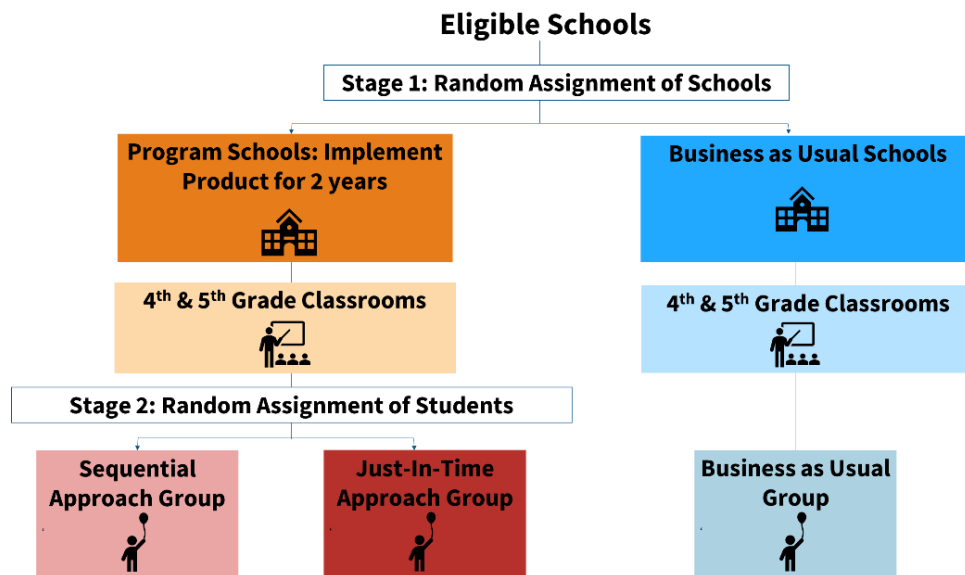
Eligible Schools

Stage 1: Random Assignment of Schools

Program Schools: Implement Product for 2 years

Business as Usual Schools

4$^{th}$ & 5$^{th}$ Grade Classrooms

4$^{th}$ & 5$^{th}$ Grade Classrooms

Stage 2: Random Assignment of Students

Sequential Approach Group

Just-In-Time Approach Group

Business as Usual Group